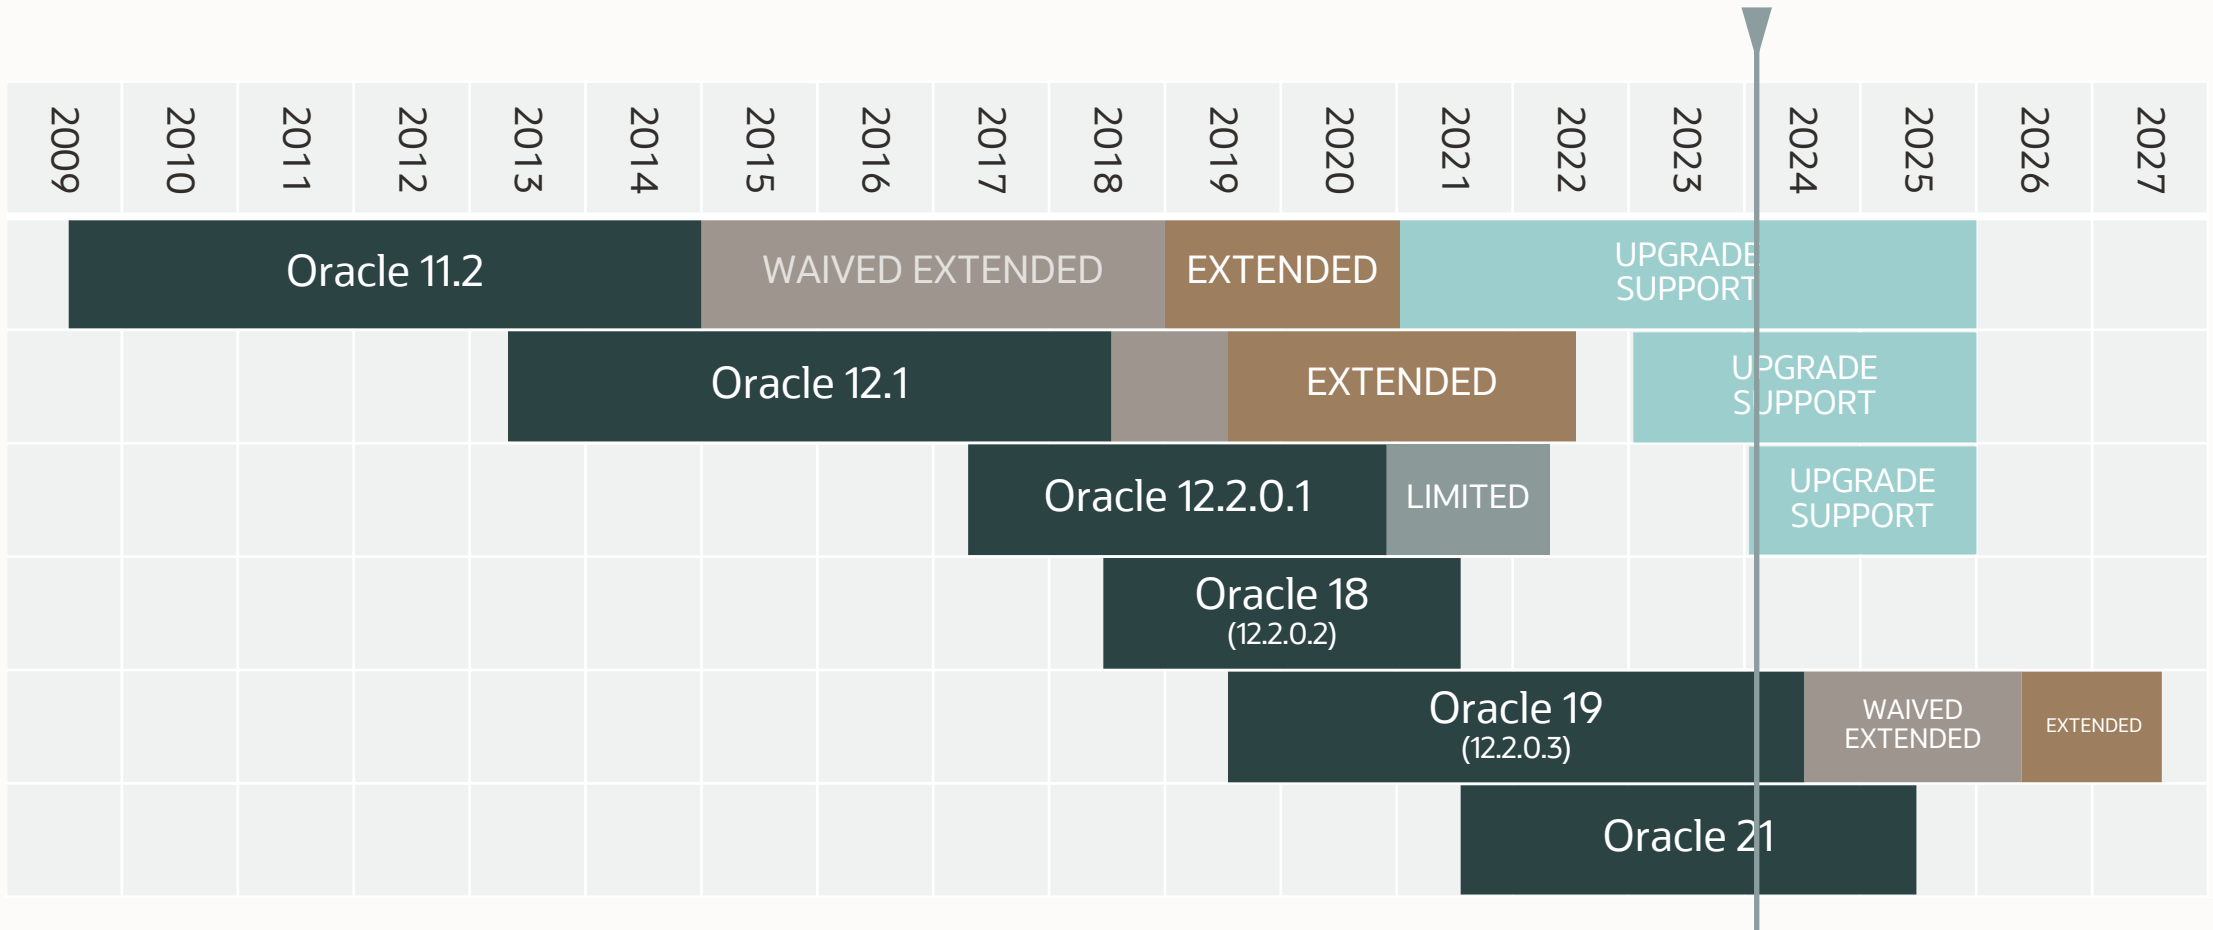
| 2009 | 2010 | 2011 | 2012 | 2013 | 2014 | 2015 | 2016 | 2017 | 2018 | 2019 | 2020 | 2021 | 2022 | 2023 | 2024 | 2025 | 2026 | 2027 |
|---|---|---|---|---|---|---|---|---|---|---|---|---|---|---|---|---|---|---|

Oracle 11.2 WAIVED EXTENDED EXTENDED UPGRADE SUPPORT

Oracle 12.1 EXTENDED UPGRADE SUPPORT

Oracle 12.2.0.1 LIMITED UPGRADE SUPPORT

Oracle 18 (12.2.0.2)

Oracle 19 (12.2.0.3) WAIVED EXTENDED EXTENDED

Oracle 21